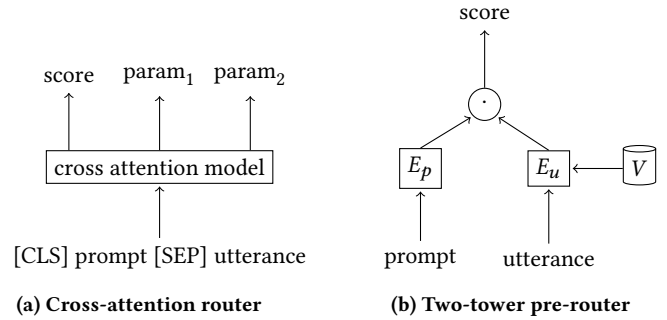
score $\text{param}_1$ $\text{param}_2$

cross attention model

[CLS] prompt [SEP] utterance

(a) Cross-attention router

score

$\cdot$

$E_p$

$E_u$

$V$

prompt

utterance

(b) Two-tower pre-router